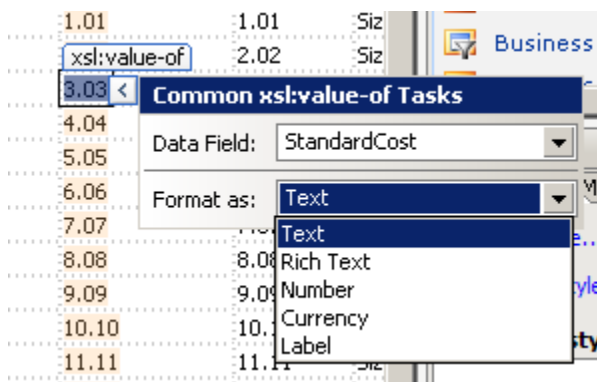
1.01 1.01 Siz
xsl:value-of 2.02 Siz
3.03 <
4.04
5.05
6.06
7.07
8.08 8.08
9.09 9.09
10.10 10.1
11.11 11.11 Siz

Business

Common xsl:value-of Tasks

Data Field: StandardCost

Format as: Text

Text
Rich Text
Number
Currency
Label